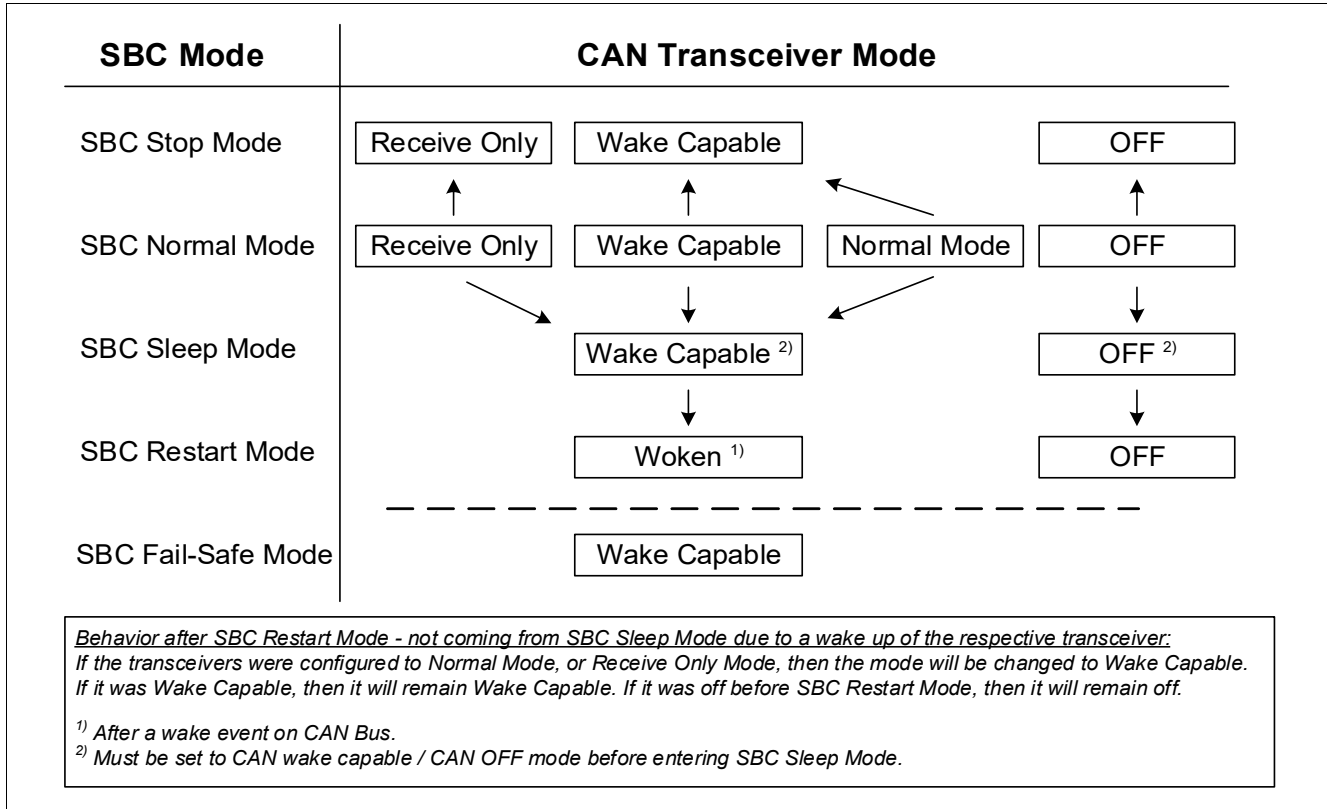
SBC Mode

CAN Transceiver Mode

SBC Stop Mode

Receive Only

Wake Capable

OFF

SBC Normal Mode

Receive Only

Wake Capable

Normal Mode

OFF

SBC Sleep Mode

Wake Capable $^{2)}$

OFF $^{2)}$

SBC Restart Mode

Woken $^{1)}$

OFF

SBC Fail-Safe Mode

Wake Capable

Behavior after SBC Restart Mode - not coming from SBC Sleep Mode due to a wake up of the respective transceiver:
If the transceivers were configured to Normal Mode, or Receive Only Mode, then the mode will be changed to Wake Capable. If it was Wake Capable, then it will remain Wake Capable. If it was off before SBC Restart Mode, then it will remain off.

$^{1)}$ After a wake event on CAN Bus.
$^{2)}$ Must be set to CAN wake capable / CAN OFF mode before entering SBC Sleep Mode.